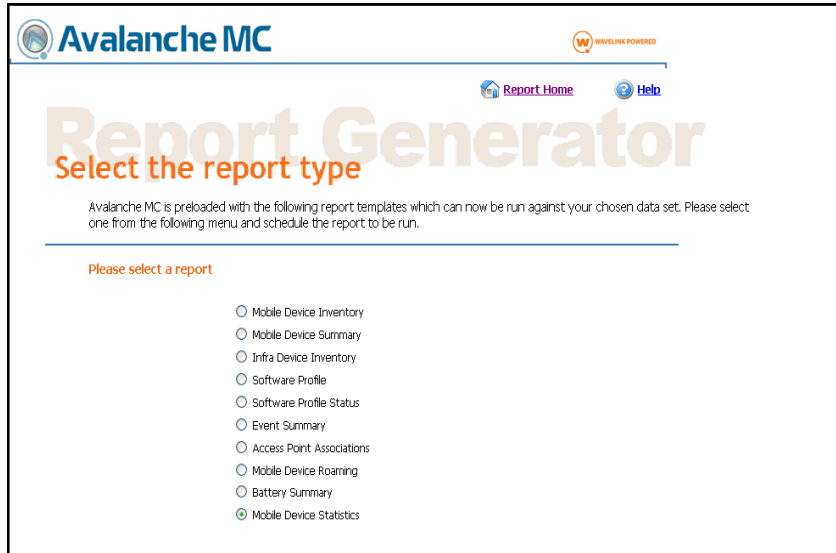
Avalanche MC

WAVELINK POWERED

Report Home

Help

Report Generator

Select the report type

Avalanche MC is preloaded with the following report templates which can now be run against your chosen data set. Please select one from the following menu and schedule the report to be run.

Please select a report

Mobile Device Inventory
Mobile Device Summary
Infra Device Inventory
Software Profile
Software Profile Status
Event Summary
Access Point Associations
Mobile Device Roaming
Battery Summary
Mobile Device Statistics